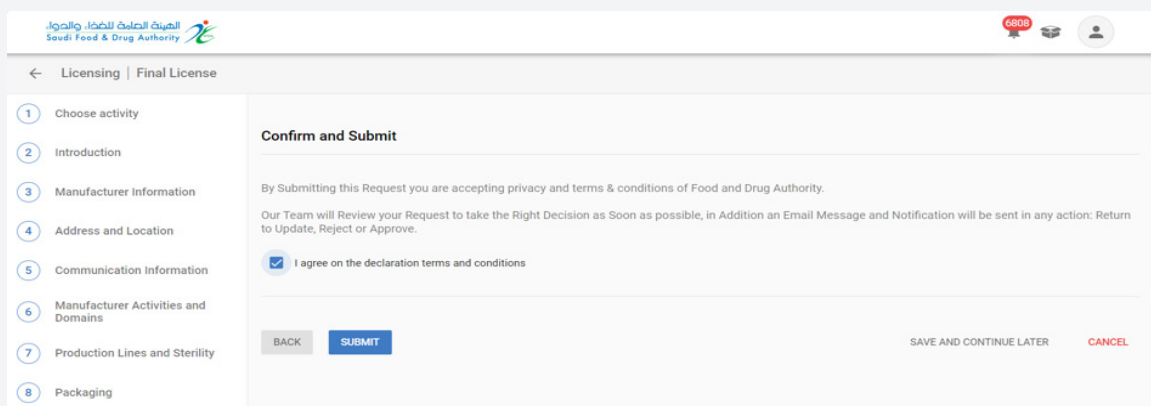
الهيئة العامة للغذاء والدواء
Saudi Food & Drug Authority

6808

Licensing | Final License

1 Choose activity
2 Introduction
3 Manufacturer Information
4 Address and Location
5 Communication Information
6 Manufacturer Activities and Domains
7 Production Lines and Sterility
8 Packaging

Confirm and Submit

By Submitting this Request you are accepting privacy and terms & conditions of Food and Drug Authority.

Our Team will Review your Request to take the Right Decision as Soon as possible, in Addition an Email Message and Notification will be sent in any action: Return to Update, Reject or Approve.

I agree on the declaration terms and conditions

BACK SUBMIT SAVE AND CONTINUE LATER CANCEL